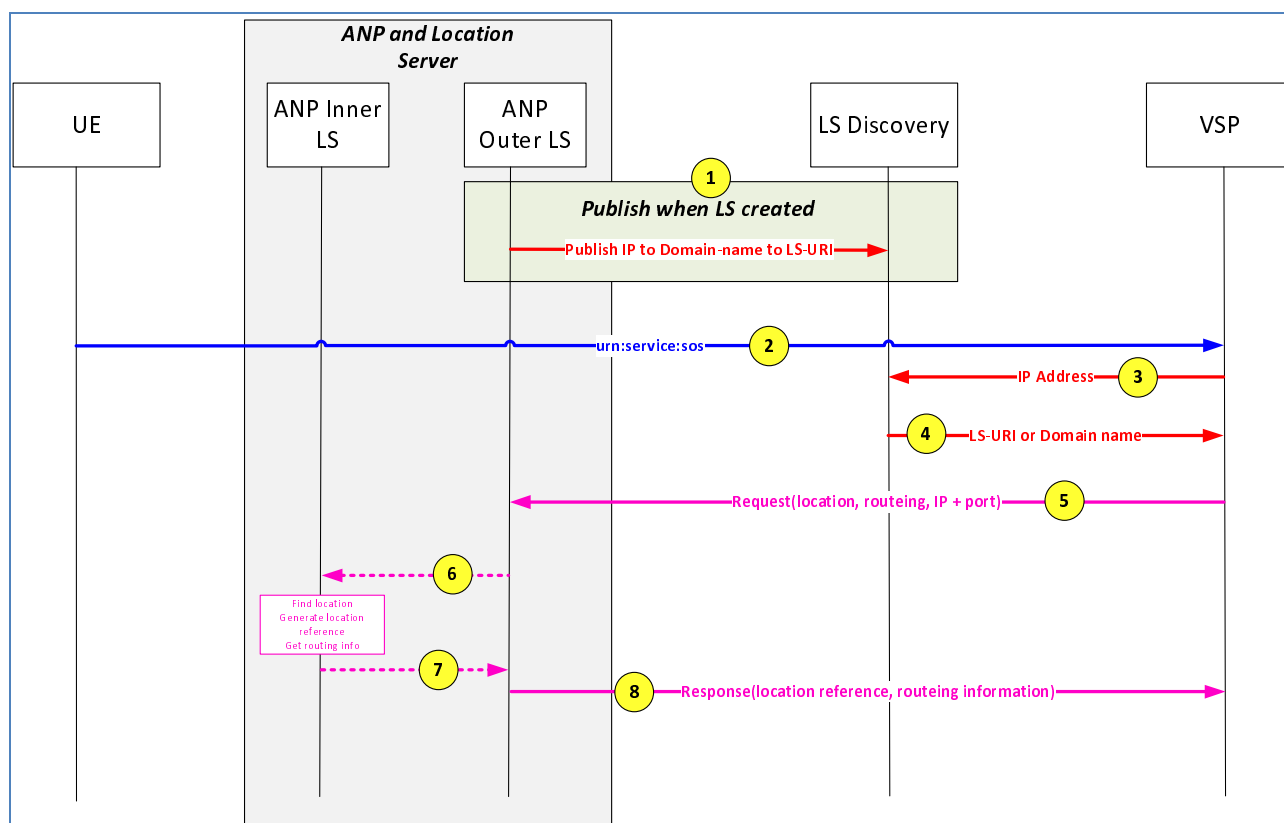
ANP and Location Server

UE

ANP Inner LS

ANP Outer LS

LS Discovery

VSP

1

Publish when LS created

Publish IP to Domain-name to LS-URI

urn:service:sos

2

IP Address

3

4

LS-URI or Domain name

Request(location, routeing, IP + port)

5

6

Find location
Generate location reference
Get routing info

7

8

Response(location reference, routeing information)